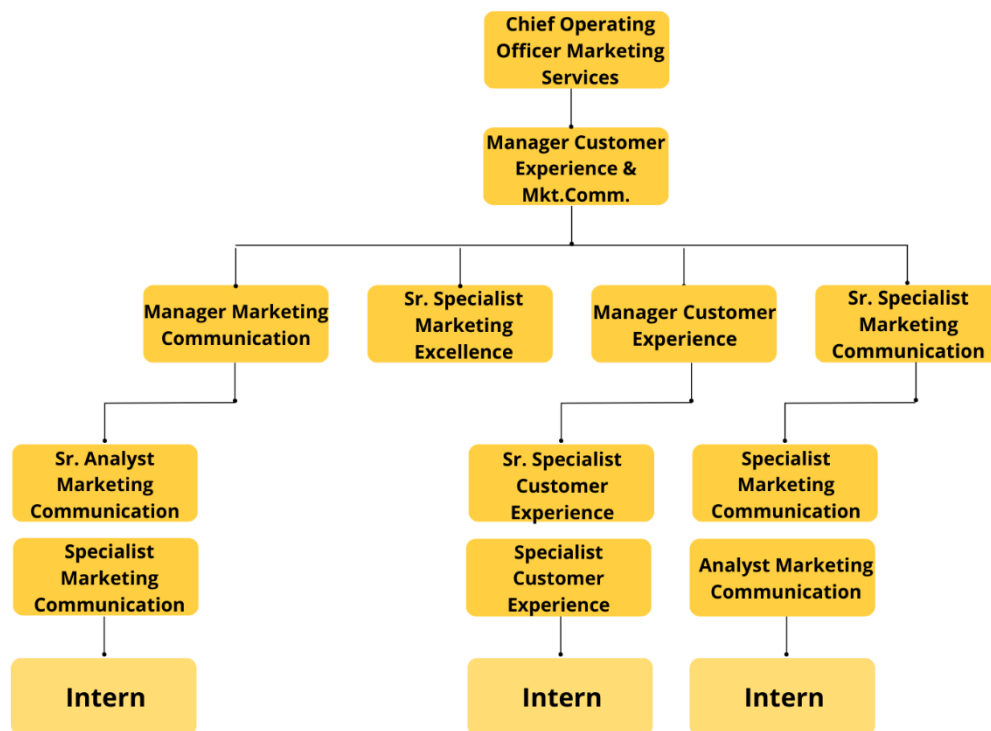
Chief Operating Officer Marketing Services

Manager Customer Experience & Mkt.Comm.

Manager Marketing Communication

Sr. Specialist Marketing Excellence

Manager Customer Experience

Sr. Specialist Marketing Communication

Sr. Analyst Marketing Communication

Specialist Marketing Communication

Intern

Sr. Specialist Customer Experience

Specialist Customer Experience

Intern

Specialist Marketing Communication

Analyst Marketing Communication

Intern